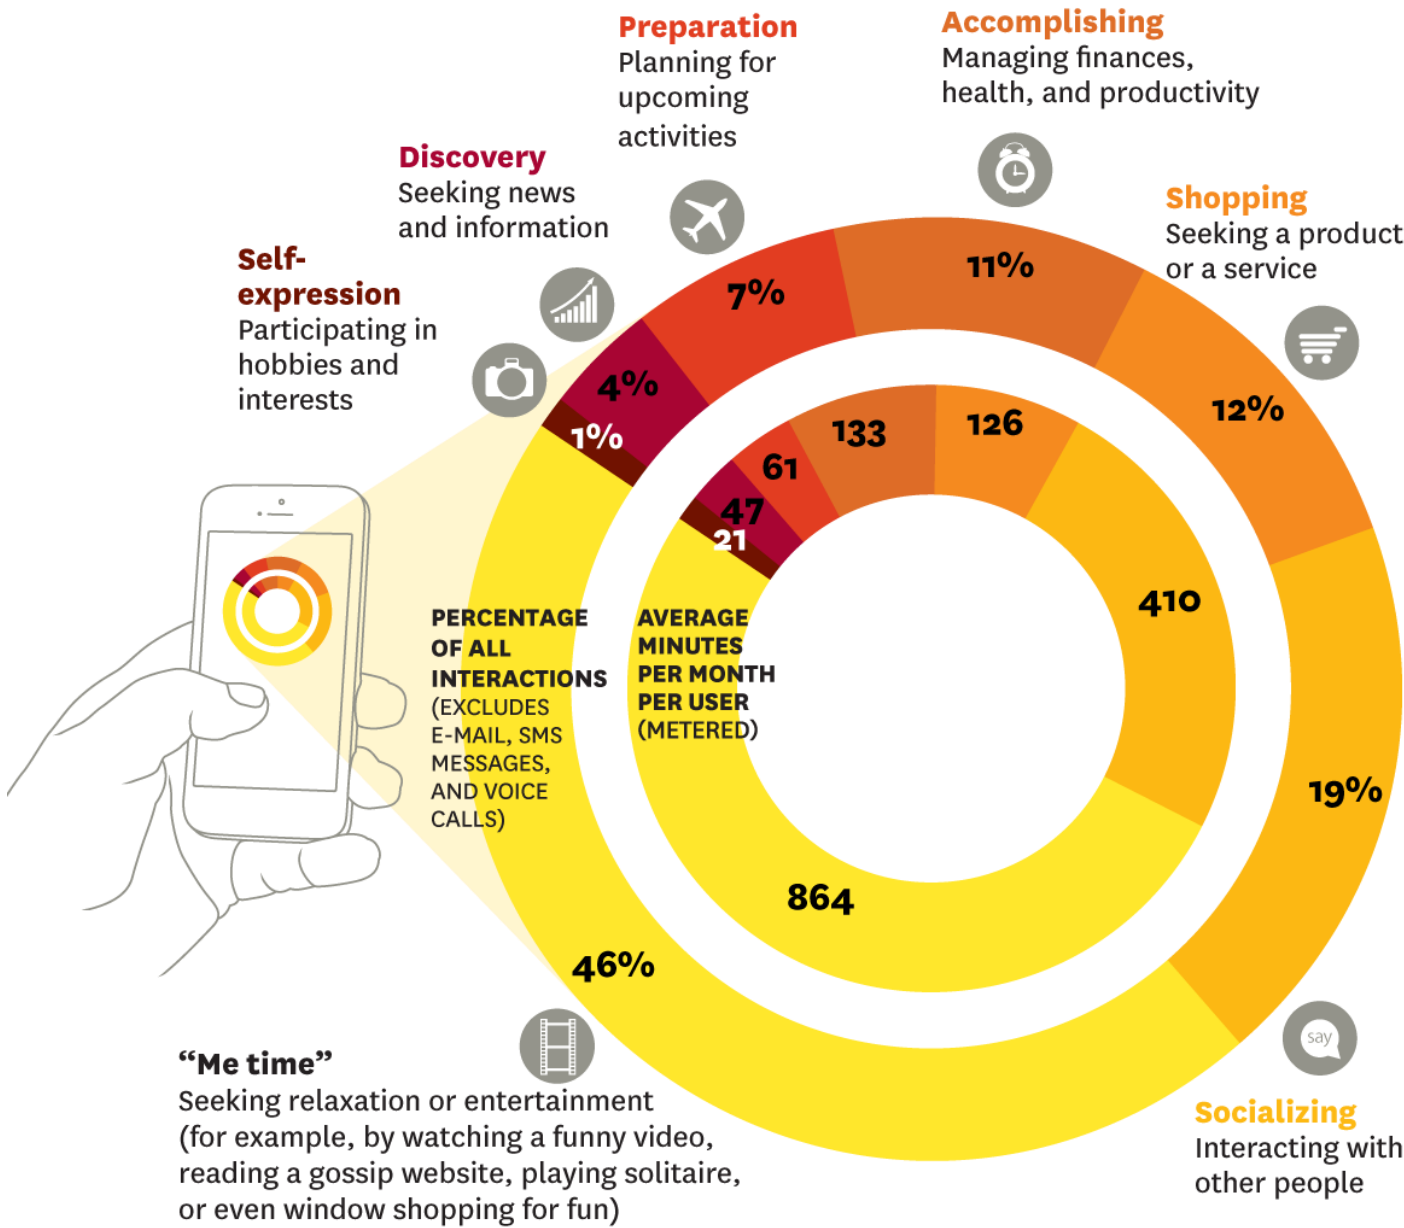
Preparation
Planning for upcoming activities

Accomplishing
Managing finances, health, and productivity

Discovery
Seeking news and information

Shopping
Seeking a product or a service

Self-expression
Participating in hobbies and interests

7%

11%

12%

4%

1%

133

126

61

47

21

410

PERCENTAGE OF ALL INTERACTIONS (EXCLUDES E-MAIL, SMS MESSAGES, AND VOICE CALLS)

AVERAGE MINUTES PER MONTH PER USER (METERED)

19%

864

46%

say

"Me time"
Seeking relaxation or entertainment (for example, by watching a funny video, reading a gossip website, playing solitaire, or even window shopping for fun)

Socializing
Interacting with other people